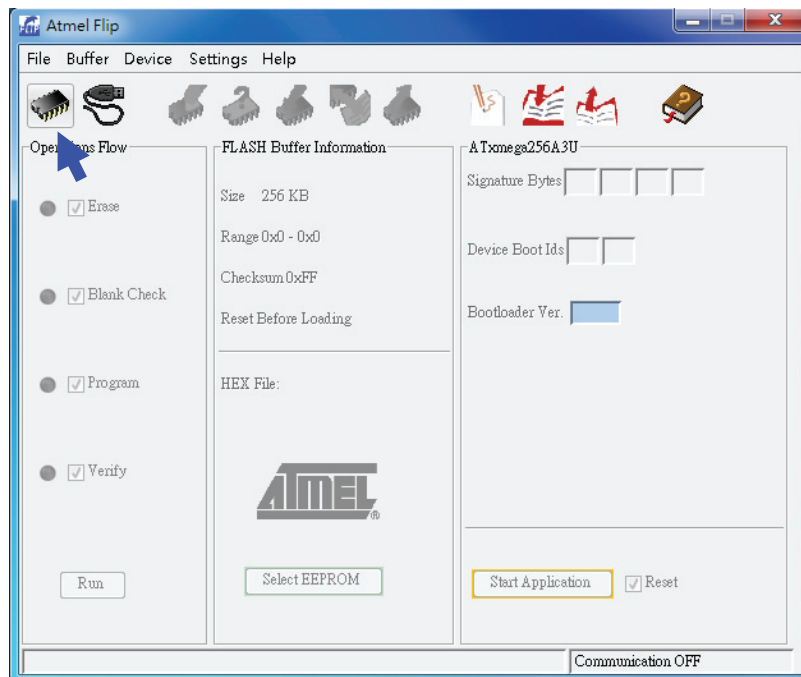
Atmel Flip

File Buffer Device Settings Help

Ope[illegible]ns Flow

Erase

Blank Check

Program

Verify

Run

FLASH Buffer Information

Size 256 KB

Range 0x0 - 0x0

Checksum 0xFF

Reset Before Loading

HEX File:

ATMEL

Select EEPROM

ATxmega256A3U

Signature Bytes

Device Boot Ids

Bootloader Ver.

Start Application

Reset

Communication OFF